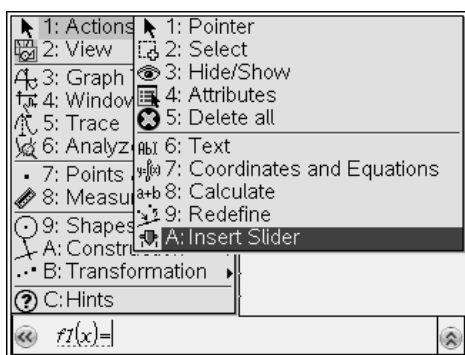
1: Actions
2: View
3: Graph
4: Window
5: Trace
6: Analyze
7: Points
8: Measure
9: Shapes
A: Construction
B: Transformation
C: Hints

1: Pointer
2: Select
3: Hide/Show
4: Attributes
5: Delete all
6: Text
7: Coordinates and Equations
8: Calculate
9: Redefine
A: Insert Slider

$f1(x)=$